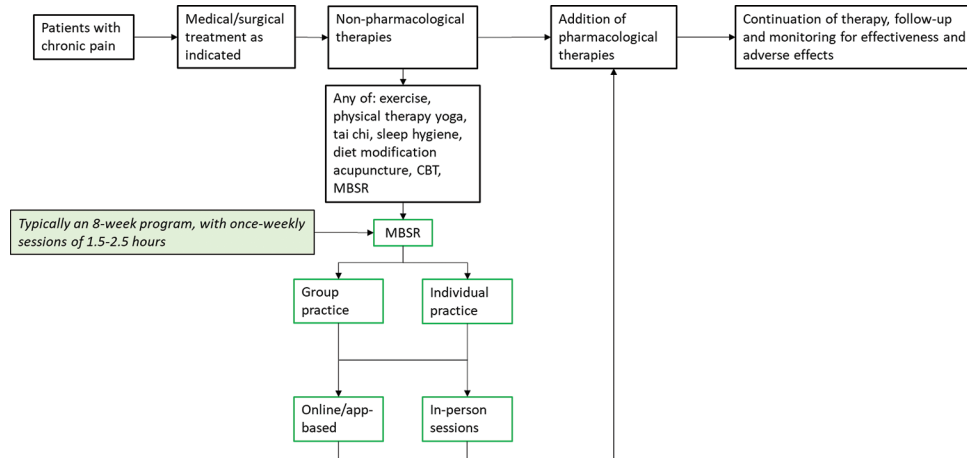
Patients with chronic pain

Medical/surgical treatment as indicated

Non-pharmacological therapies

Addition of pharmacological therapies

Continuation of therapy, follow-up and monitoring for effectiveness and adverse effects

Any of: exercise, physical therapy yoga, tai chi, sleep hygiene, diet modification acupuncture, CBT, MBSR

Typically an 8-week program, with once-weekly sessions of 1.5-2.5 hours

MBSR

Group practice

Individual practice

Online/app-based

In-person sessions